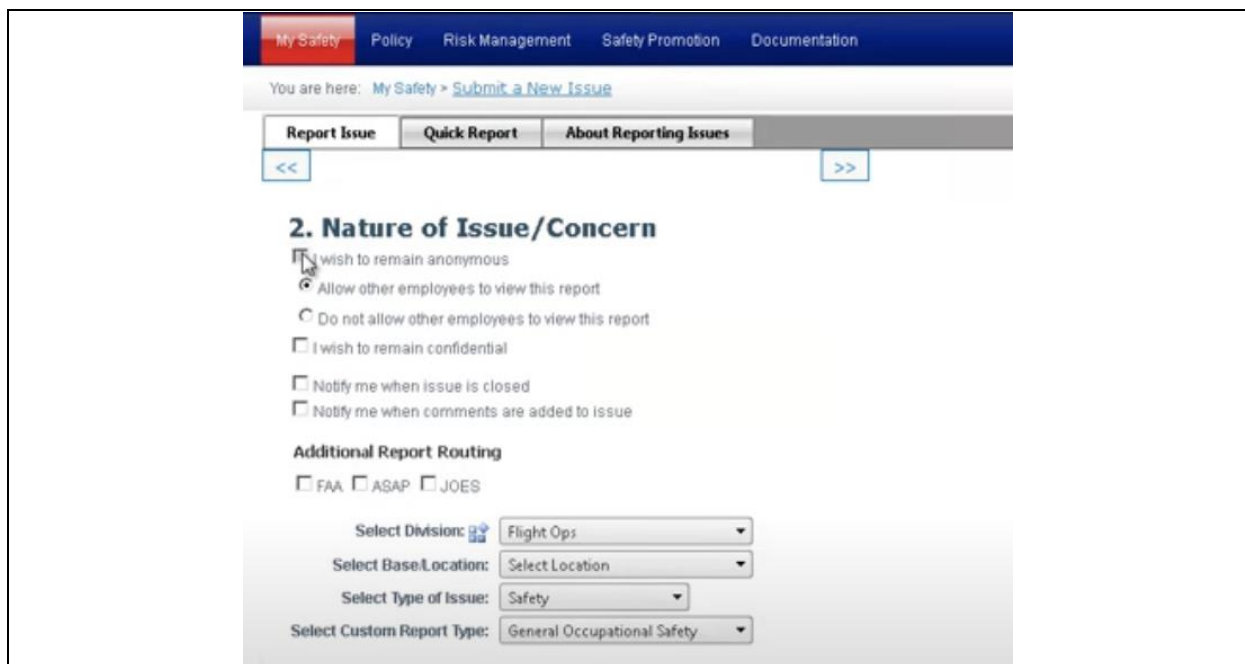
My Safety Policy Risk Management Safety Promotion Documentation

You are here: My Safety > Submit a New Issue

Report Issue Quick Report About Reporting Issues

<< >>

2. Nature of Issue/Concern

I wish to remain anonymous

Allow other employees to view this report

Do not allow other employees to view this report

I wish to remain confidential

Notify me when issue is closed

Notify me when comments are added to issue

Additional Report Routing

FAA ASAP JOES

Select Division: Flight Ops

Select Base/Location: Select Location

Select Type of Issue: Safety

Select Custom Report Type: General Occupational Safety